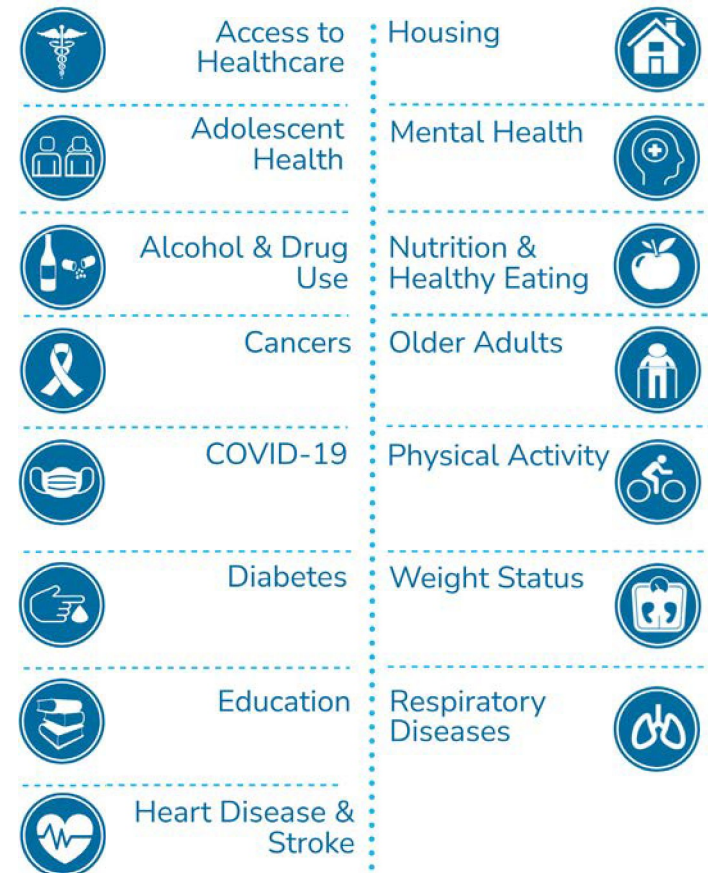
Access to Healthcare

Adolescent Health

Alcohol & Drug Use

Cancers

COVID-19

Diabetes

Education

Heart Disease & Stroke

Housing

Mental Health

Nutrition & Healthy Eating

Older Adults

Physical Activity

Weight Status

Respiratory Diseases